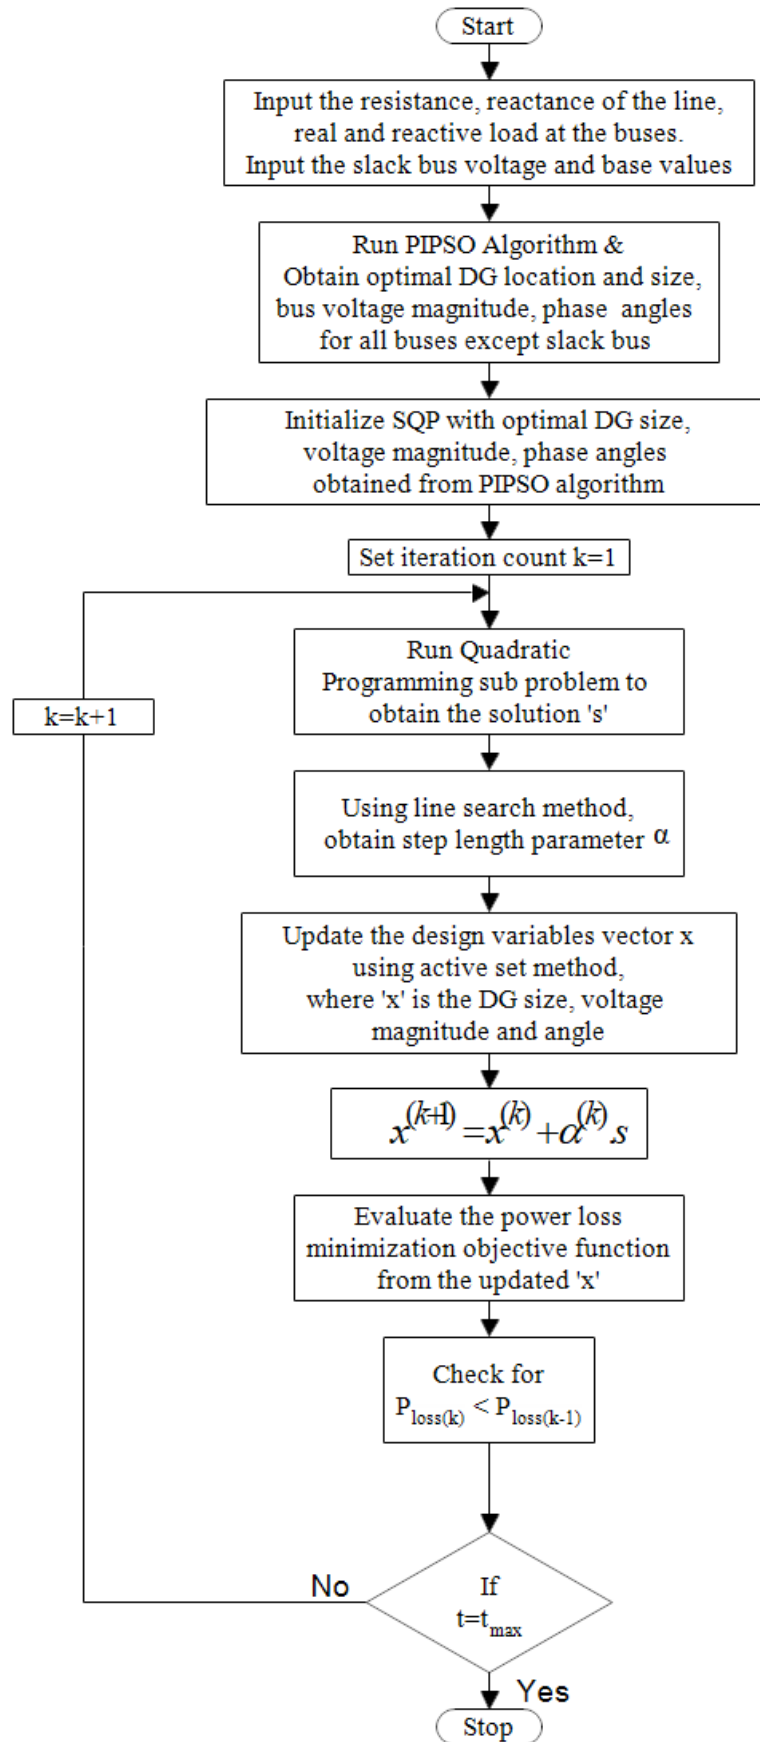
Start

Input the resistance, reactance of the line, real and reactive load at the buses.
Input the slack bus voltage and base values

Run PIPSO Algorithm &
Obtain optimal DG location and size, bus voltage magnitude, phase angles for all buses except slack bus

Initialize SQP with optimal DG size, voltage magnitude, phase angles obtained from PIPSO algorithm

Set iteration count k=1

k=k+1

Run Quadratic Programming sub problem to obtain the solution 's'

Using line search method, obtain step length parameter $\alpha$

Update the design variables vector x using active set method, where 'x' is the DG size, voltage magnitude and angle

$x^{(k+1)} = x^{(k)} + \alpha^{(k)} s$

Evaluate the power loss minimization objective function from the updated 'x'

Check for
$P_{loss(k)} < P_{loss(k-1)}$

No

If
$t = t_{max}$

Yes

Stop